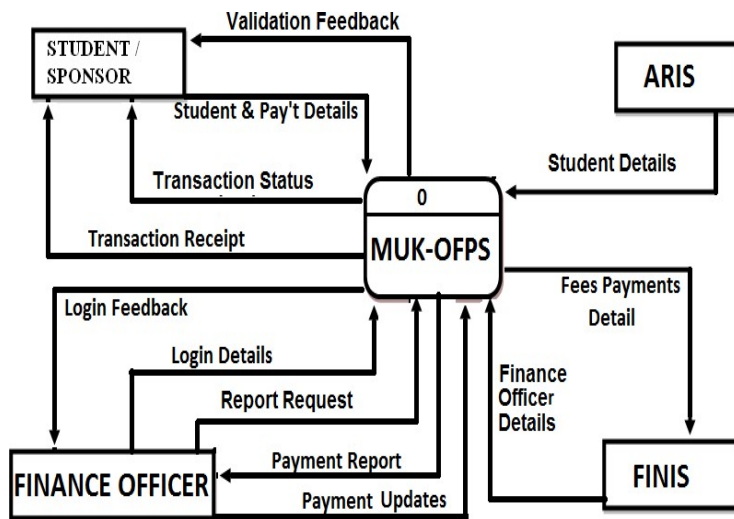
Validation Feedback

STUDENT / SPONSOR

Student & Pay't Details

ARIS

Student Details

Transaction Status

0

MUK-OFPS

Transaction Receipt

Fees Payments Detail

Login Feedback

Login Details

Finance Officer Details

Report Request

Payment Report

FINANCE OFFICER

FINIS

Payment Updates